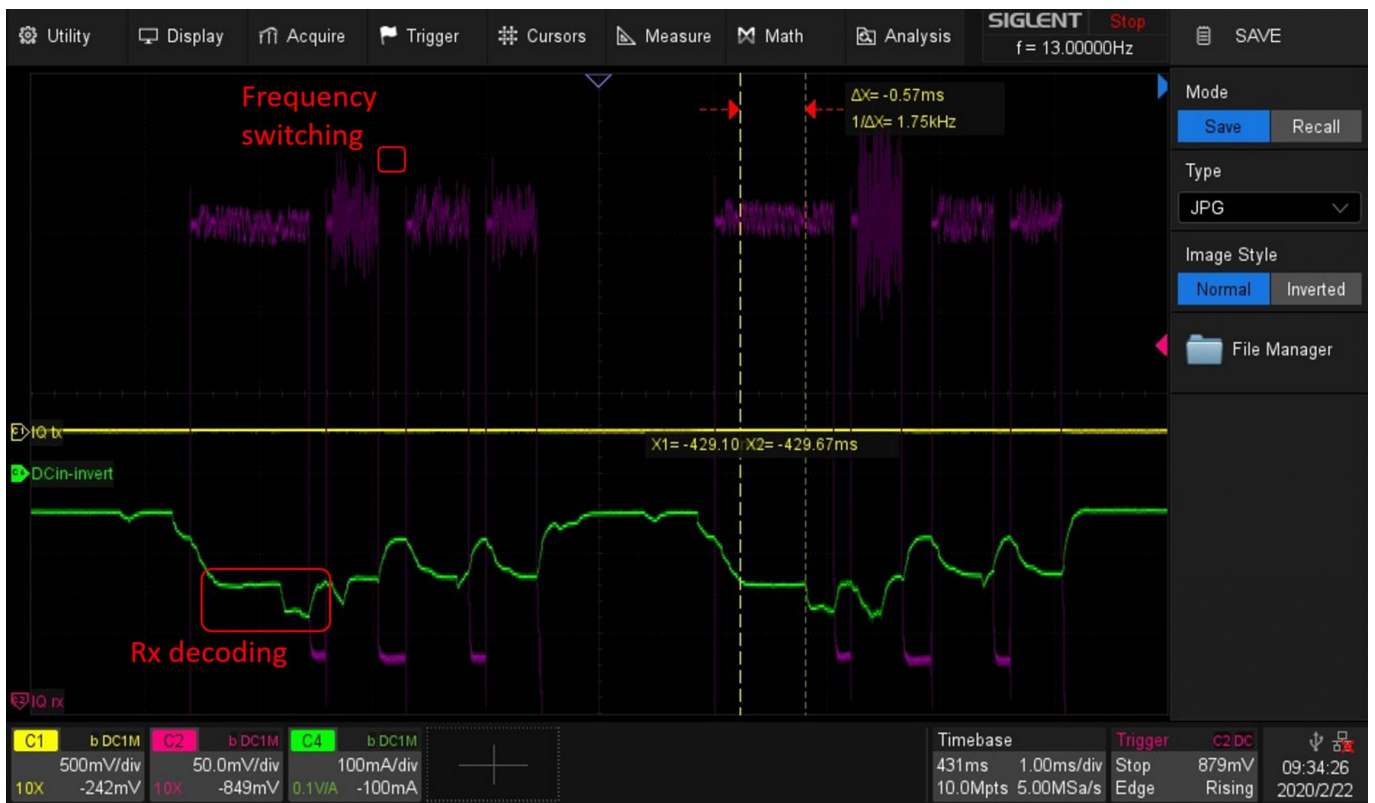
Utility Display Acquire Trigger Cursors Measure Math Analysis SIGLENT Stop f = 13.00000Hz SAVE

Frequency switching

ΔX= -0.57ms
1/ΔX= 1.75kHz

Mode
Save Recall
Type
JPG
Image Style
Normal Inverted
File Manager

IQ tx
X1= -429.10 X2= -429.67ms
DCin-invert

Rx decoding

IQ rx

| C1 | b DC1M | C2 | b DC1M | C4 | b DC1M |
|---|---|---|---|---|---|
| | 500mV/div | | 50.0mV/div | | 100mA/div |
| 10X | -242mV | 10X | -849mV | 0.1V/A | -100mA |

Timebase
431ms 1.00ms/div
10.0Mpts 5.00MSa/s

Trigger C2 DC
Stop 879mV
Edge Rising

09:34:26
2020/2/22